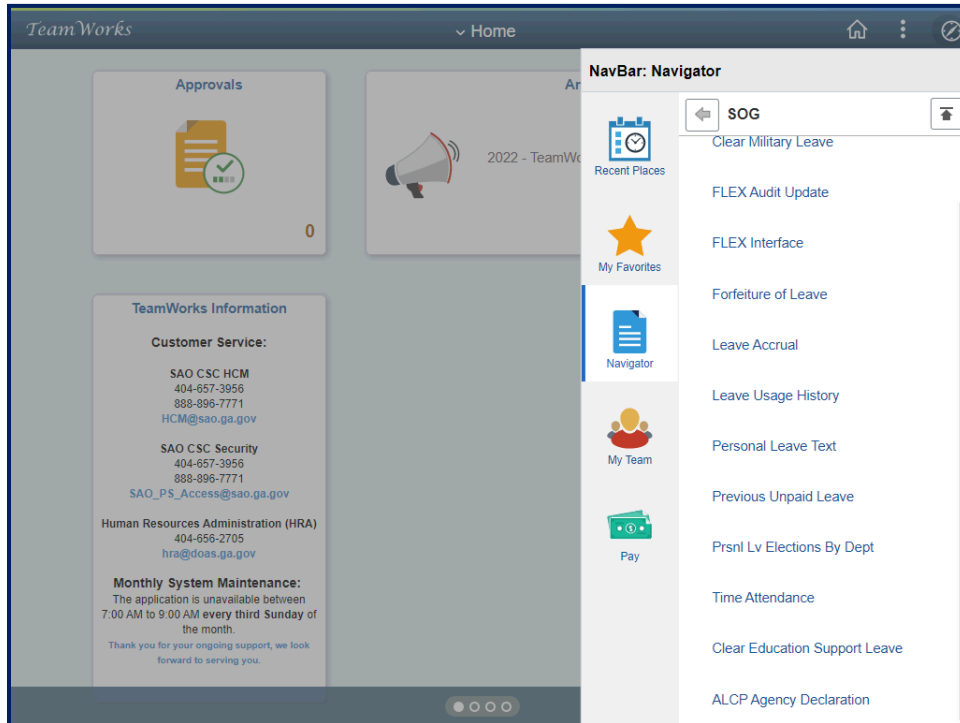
TeamWorks

Home

Approvals

0

An

2022 - TeamWo

TeamWorks Information

Customer Service:

SAO CSC HCM
404-657-3956
888-896-7771
HCM@sao.ga.gov

SAO CSC Security
404-657-3956
888-896-7771
SAO_PS_Access@sao.ga.gov

Human Resources Administration (HRA)
404-656-2705
hra@doas.ga.gov

Monthly System Maintenance:
The application is unavailable between 7:00 AM to 9:00 AM every third Sunday of the month.
Thank you for your ongoing support, we look forward to serving you.

NavBar: Navigator

Recent Places

My Favorites

Navigator

My Team

Pay

SOG

Clear Military Leave

FLEX Audit Update

FLEX Interface

Forfeiture of Leave

Leave Accrual

Leave Usage History

Personal Leave Text

Previous Unpaid Leave

Prsnl Lv Elections By Dept

Time Attendance

Clear Education Support Leave

ALCP Agency Declaration